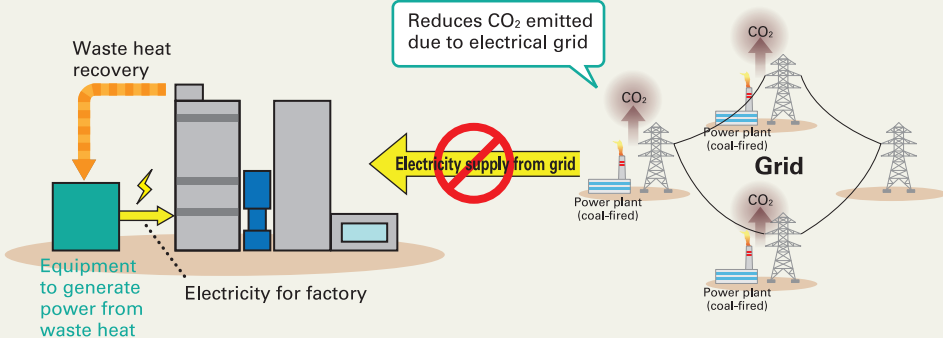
Reduces $CO_2$ emitted due to electrical grid

Waste heat recovery

$CO_2$

$CO_2$

$CO_2$

Power plant (coal-fired)

Electricity supply from grid

Grid

Power plant (coal-fired)

Power plant (coal-fired)

Equipment to generate power from waste heat

Electricity for factory